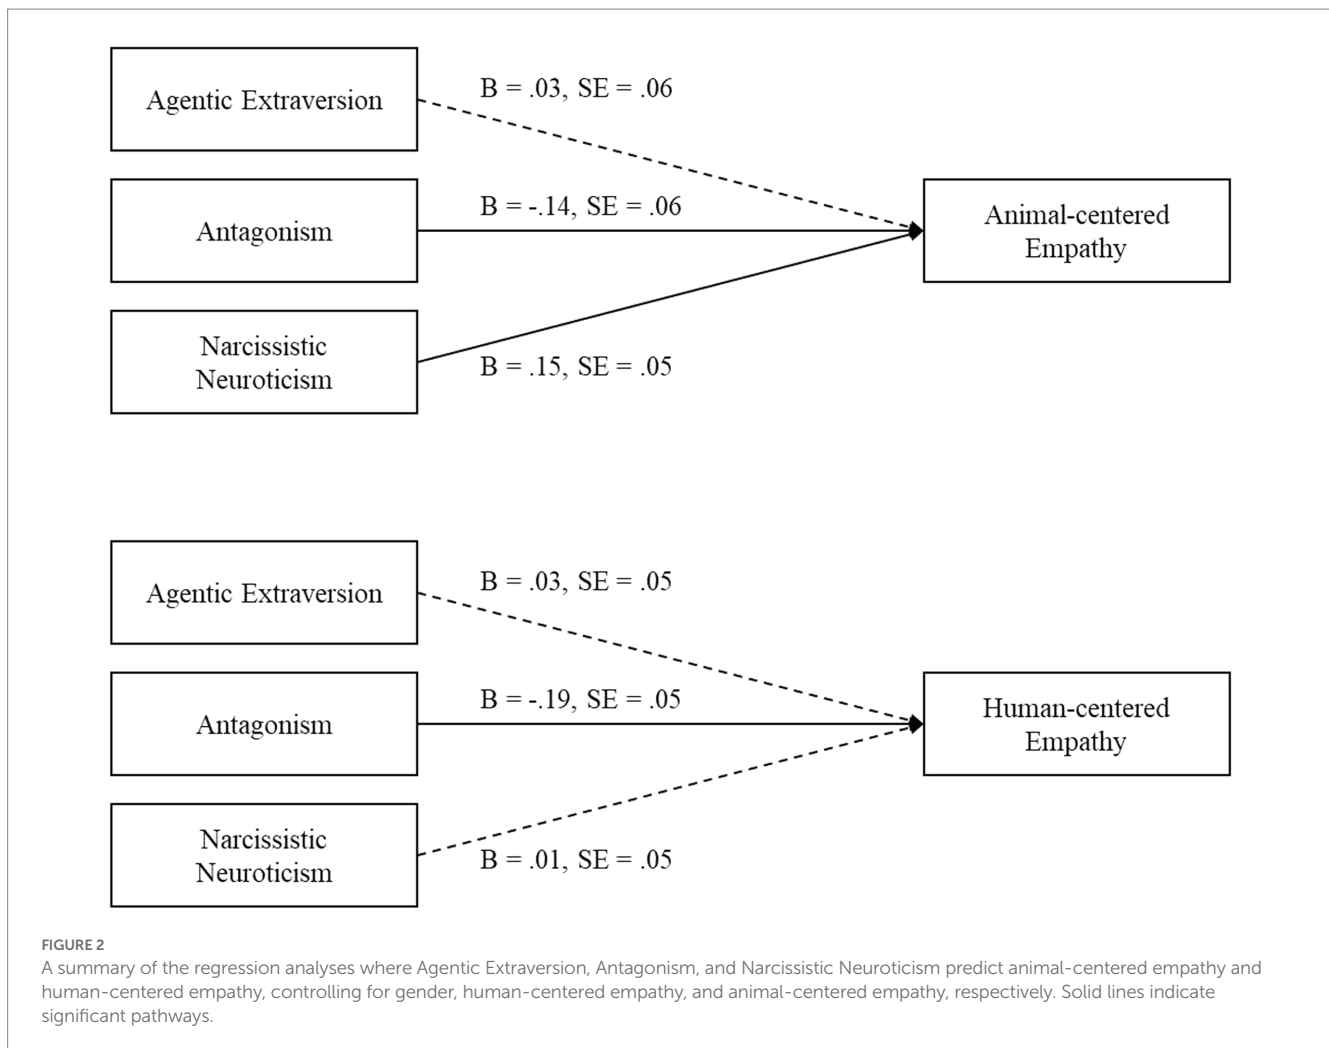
Agentic Extraversion

B = .03, SE = .06

Antagonism

B = -.14, SE = .06

Animal-centered Empathy

Narcissistic Neuroticism

B = .15, SE = .05

Agentic Extraversion

B = .03, SE = .05

Antagonism

B = -.19, SE = .05

Human-centered Empathy

Narcissistic Neuroticism

B = .01, SE = .05

FIGURE 2
A summary of the regression analyses where Agentic Extraversion, Antagonism, and Narcissistic Neuroticism predict animal-centered empathy and human-centered empathy, controlling for gender, human-centered empathy, and animal-centered empathy, respectively. Solid lines indicate significant pathways.